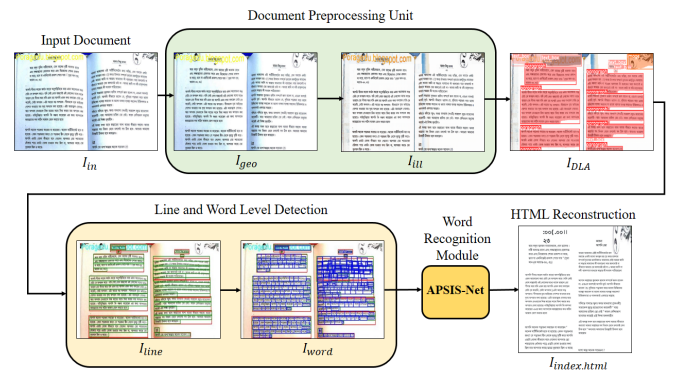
Document Preprocessing Unit

Input Document

$I_{in}$

$I_{geo}$

$I_{ill}$

$I_{DLA}$

Line and Word Level Detection

Word Recognition Module

HTML Reconstruction

$I_{line}$

$I_{word}$

APSIS-Net

$I_{index.html}$